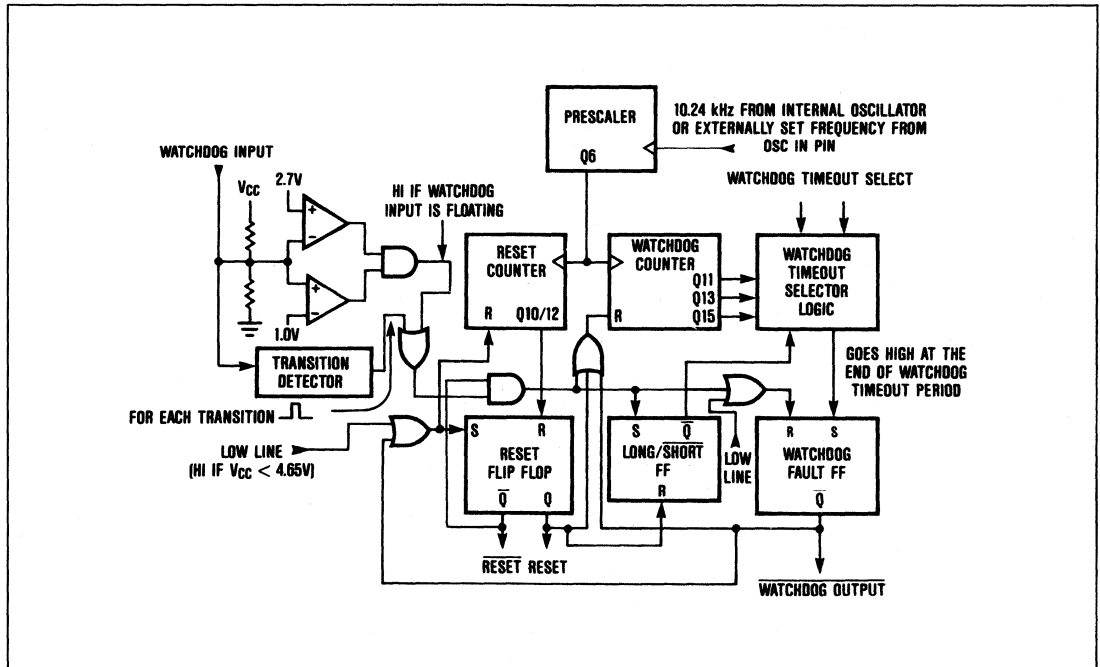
PRESCALER
Q6
10.24 kHz FROM INTERNAL OSCILLATOR OR EXTERNALLY SET FREQUENCY FROM OSC IN PIN

WATCHDOG INPUT
$V_{CC}$
2.7V
+
−
+
−
1.0V
HI IF WATCHDOG INPUT IS FLOATING

WATCHDOG TIMEOUT SELECT

RESET COUNTER
R
Q10/12

WATCHDOG COUNTER
Q11
Q13
Q15
R

WATCHDOG TIMEOUT SELECTOR LOGIC

TRANSITION DETECTOR
GOES HIGH AT THE END OF WATCHDOG TIMEOUT PERIOD

FOR EACH TRANSITION

LOW LINE
(HI IF $V_{CC}$ < 4.65V)

S
R
RESET FLIP FLOP
$\overline{Q}$
Q

S
$\overline{Q}$
LONG/$\overline{SHORT}$ FF
R

LOW LINE

R
S
WATCHDOG FAULT FF
$\overline{Q}$

$\overline{RESET}$ RESET

$\overline{WATCHDOG\ OUTPUT}$